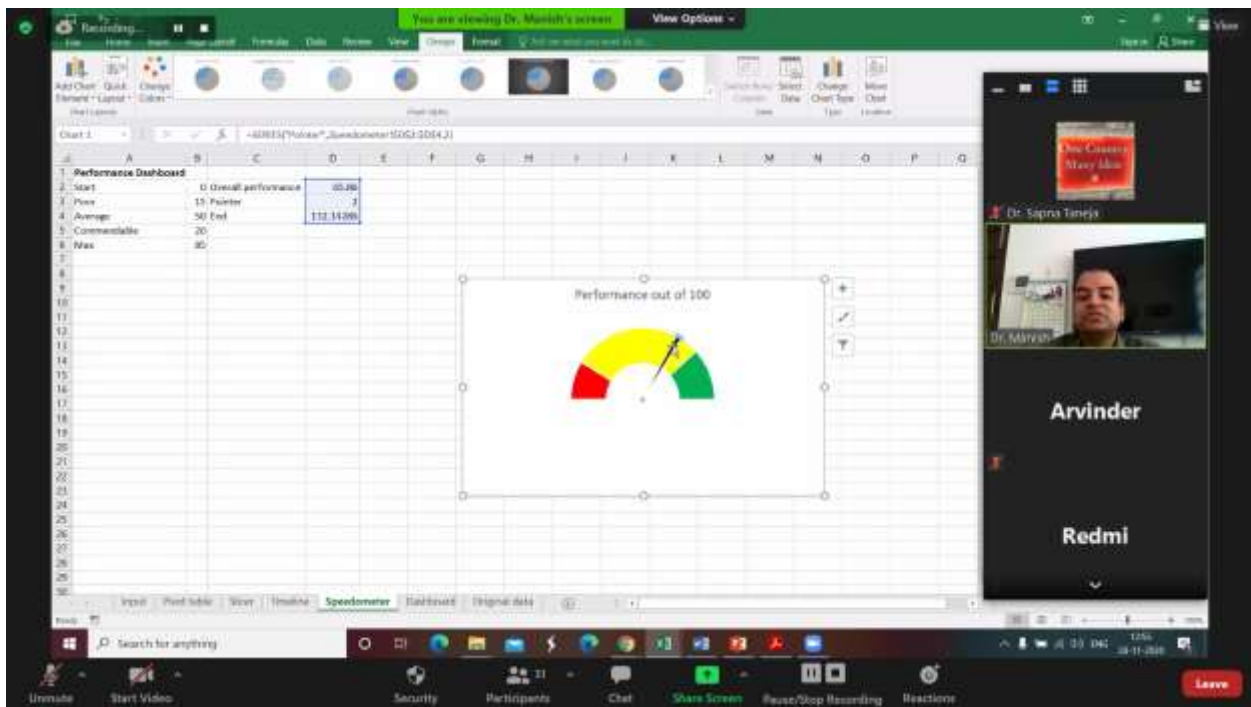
Recording...

You are viewing Dr. Manish's screen

View Options

File Home Insert Page Layout Formulas Data Review View Design Format

Add Chart Element Quick Layout Change Colors

Chart Layouts

Chart Styles

Switch Row/Column Select Data

Data

Change Chart Type

Type

Move Chart

Location

Chart 1

=SERIES("Pointer",,Speedometer!$D$2:$D$4,2)

| | A | B | C | D |
|---|---|---|---|---|
| 1 | Performance Dashboard | | | |
| 2 | Start | 0 | Overall performance | 65.86 |
| 3 | Poor | 15 | Pointer | 2 |
| 4 | Average | 50 | End | 132.14286 |
| 5 | Commendable | 20 | | |
| 6 | Max | 85 | | |

Performance out of 100

Input Pivot table Slicer Timeline Speedometer Dashboard Original data

Ready

Dr. Sapna Taneja

Dr. Manish

Arvinder

Redmi

Search for anything

Unmute Start Video Security Participants Chat Share Screen Pause/Stop Recording Reactions Leave